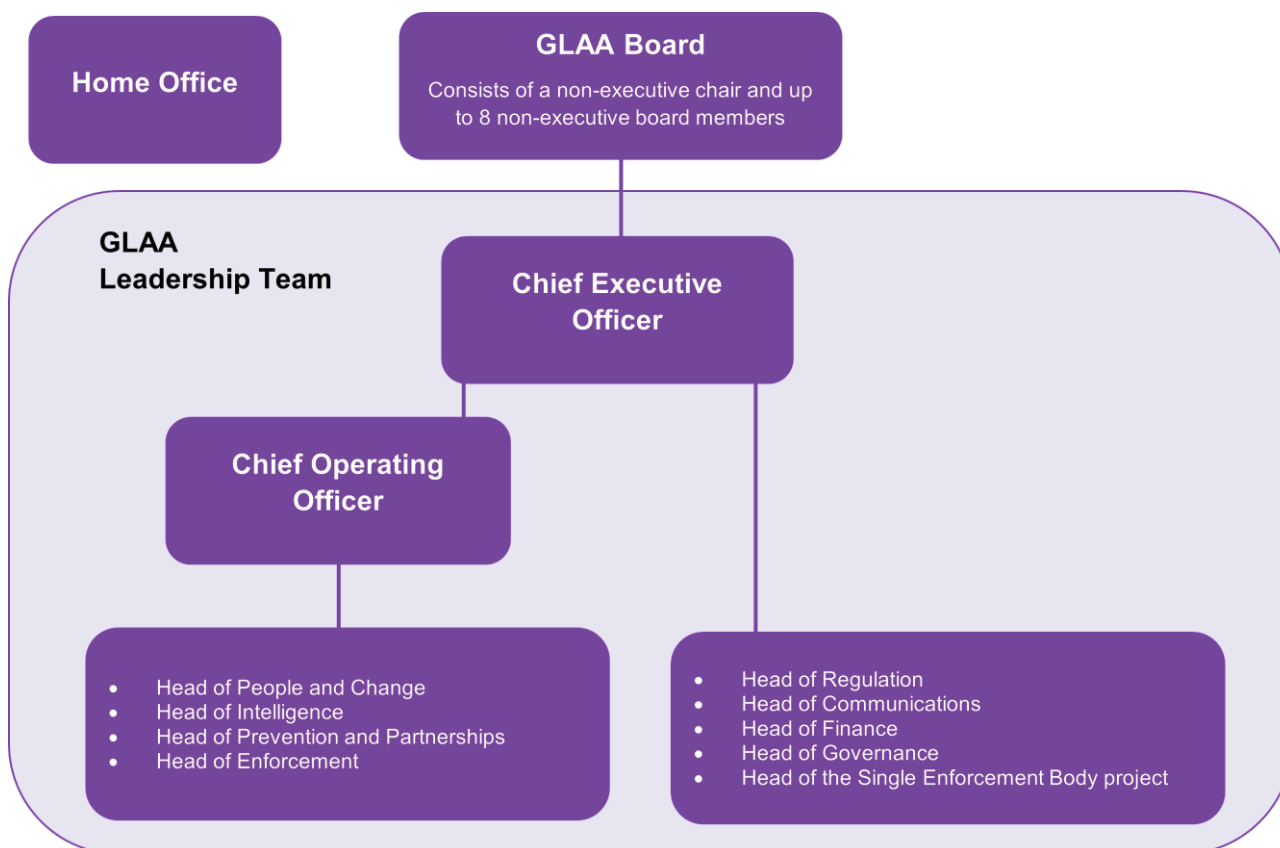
Home Office

GLAA Board

Consists of a non-executive chair and up to 8 non-executive board members

GLAA Leadership Team

Chief Executive Officer

Chief Operating Officer

- Head of People and Change
- Head of Intelligence
- Head of Prevention and Partnerships
- Head of Enforcement

- Head of Regulation
- Head of Communications
- Head of Finance
- Head of Governance
- Head of the Single Enforcement Body project